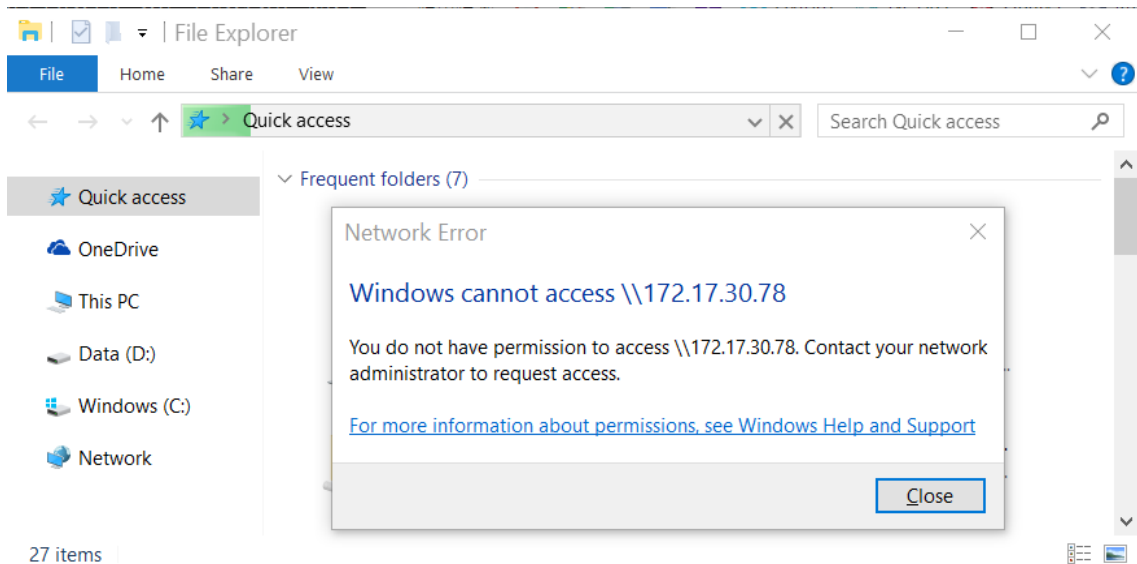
File Explorer

File Home Share View

Quick access

Search Quick access

Quick access

OneDrive

This PC

Data (D:)

Windows (C:)

Network

Frequent folders (7)

Network Error

Windows cannot access \\172.17.30.78

You do not have permission to access \\172.17.30.78. Contact your network administrator to request access.

For more information about permissions, see Windows Help and Support

Close

27 items